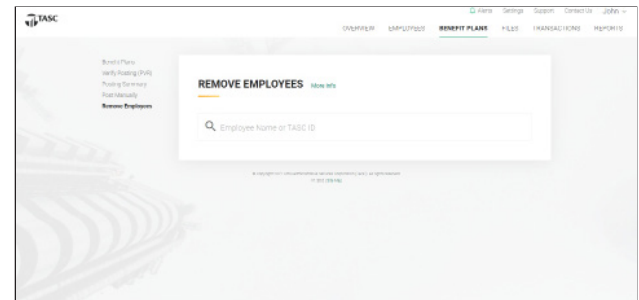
TASC

Alerts Settings Support Contact Us John

OVERVIEW EMPLOYEES BENEFIT PLANS FILES TRANSACTIONS REPORTS

Benefit Plans
Verify Funding (PVR)
Funding Summary
Post Manually
Remove Employees

REMOVE EMPLOYEES More info

Employee Name or TASC ID

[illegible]
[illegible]